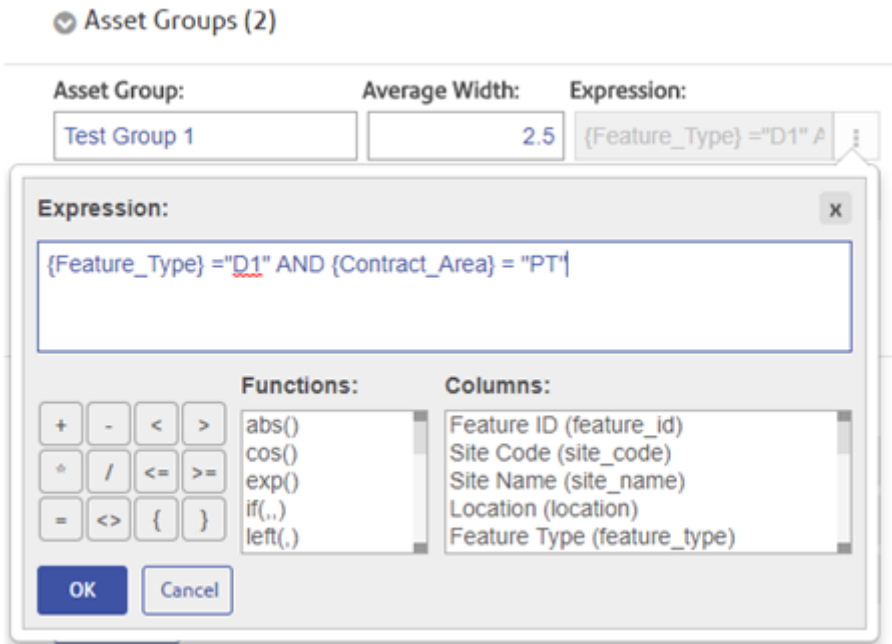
Asset Groups (2)

Asset Group:
Average Width:
Expression:

Test Group 1
2.5
{Feature_Type} ="D1" A

Expression:
x

{Feature_Type} ="D1" AND {Contract_Area} = "PT"

Functions:
Columns:

| + | - | < | > |
|---|---|---|---|
| * | / | <= | >= |
| = | <> | { | } |

abs()
cos()
exp()
if(,,)
left(,)

Feature ID (feature_id)
Site Code (site_code)
Site Name (site_name)
Location (location)
Feature Type (feature_type)

OK
Cancel